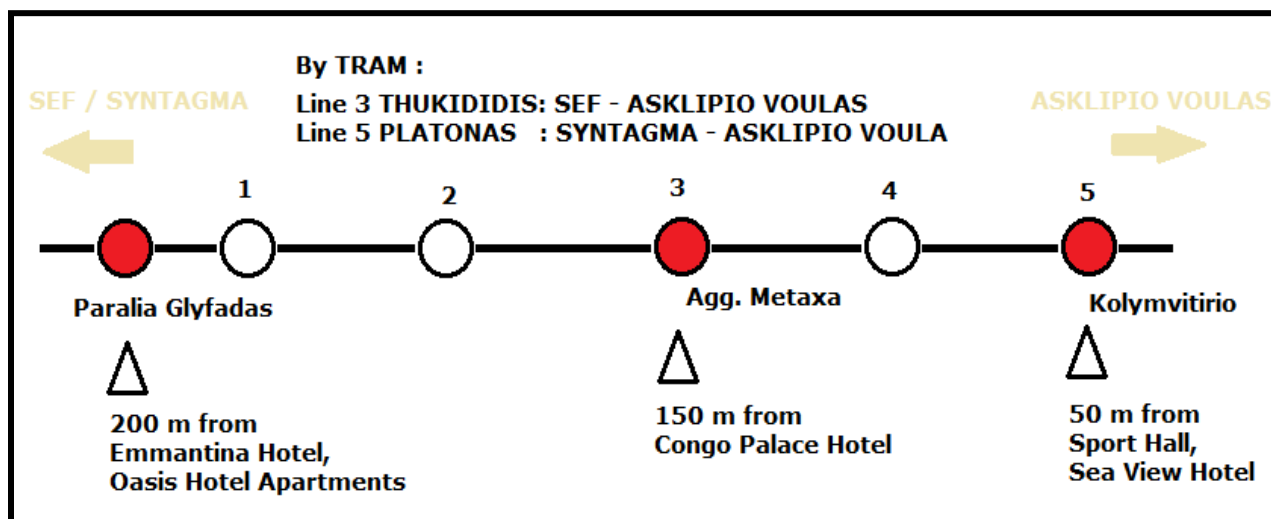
By TRAM :

SEF / SYNTAGMA

Line 3 THUKIDIDIS: SEF - ASKLIPIO VOULAS
Line 5 PLATONAS : SYNTAGMA - ASKLIPIO VOULA

ASKLIPIO VOULAS

1 2 3 4 5

Paralia Glyfadas

Agg. Metaxa

Kolymvitirio

200 m from
Emmantina Hotel,
Oasis Hotel Apartments

150 m from
Congo Palace Hotel

50 m from
Sport Hall,
Sea View Hotel